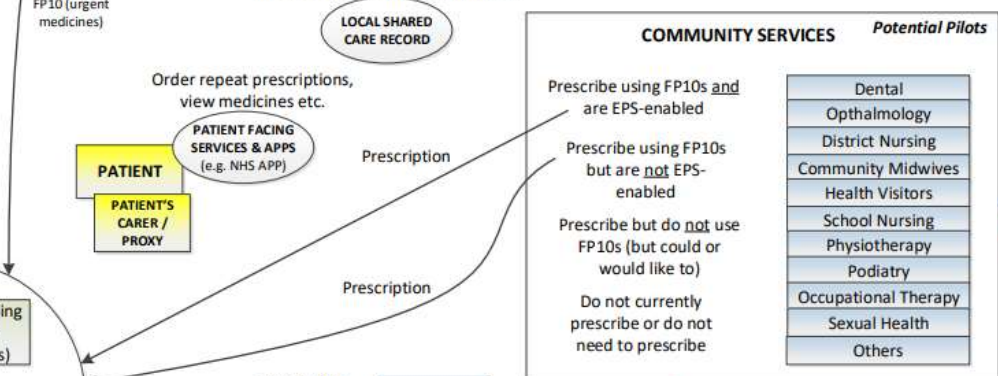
FP10 (urgent medicines)

LOCAL SHARED CARE RECORD

Order repeat prescriptions, view medicines etc.

PATIENT FACING SERVICES & APPS (e.g. NHS APP)

PATIENT

PATIENT'S CARER / PROXY

Prescription

Prescription

ing

s)

COMMUNITY SERVICES

Potential Pilots

Prescribe using FP10s and are EPS-enabled

Prescribe using FP10s but are not EPS-enabled

Prescribe but do not use FP10s (but could or would like to)

Do not currently prescribe or do not need to prescribe

Dental

Opthalmology

District Nursing

Community Midwives

Health Visitors

School Nursing

Physiotherapy

Podiatry

Occupational Therapy

Sexual Health

Others